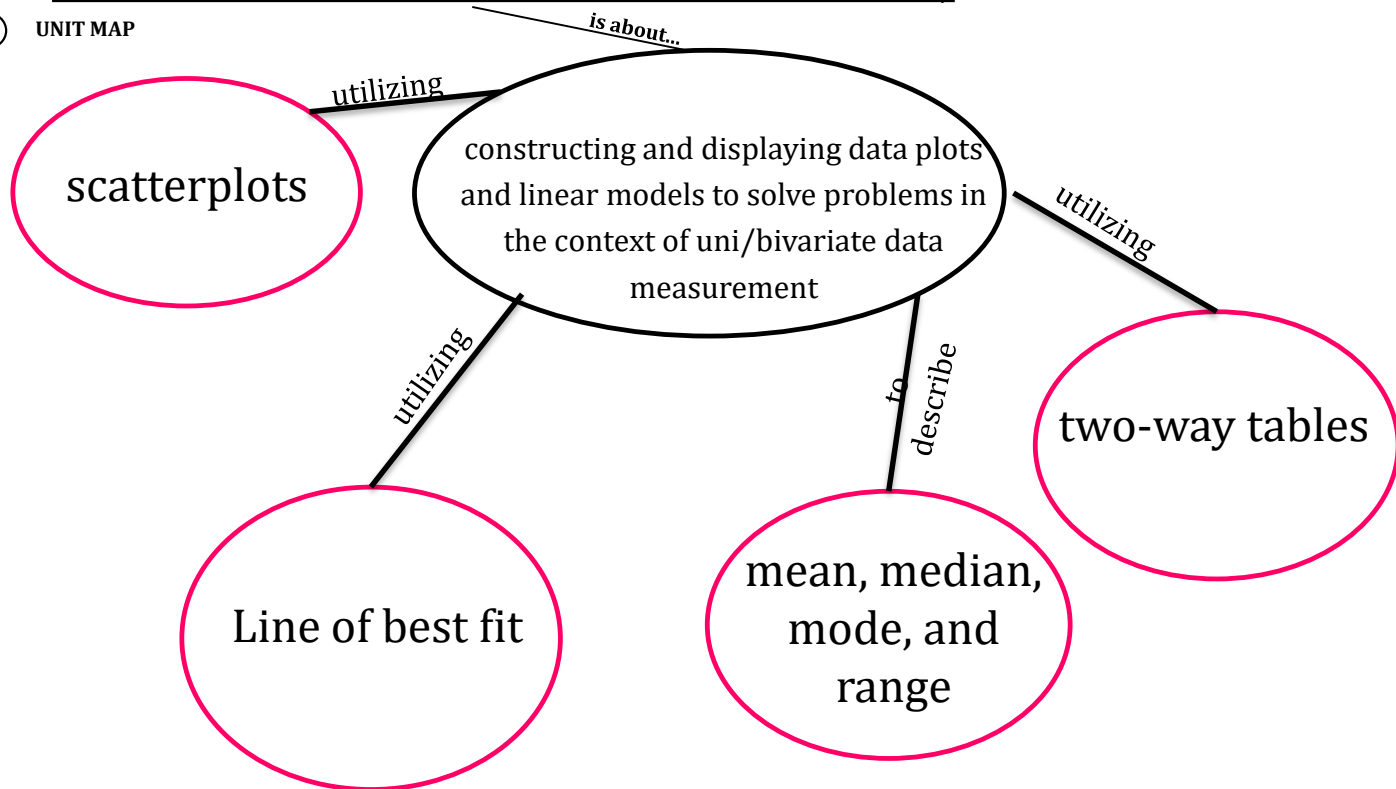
UNIT MAP

is about...

constructing and displaying data plots and linear models to solve problems in the context of uni/bivariate data measurement

utilizing

scatterplots

utilizing

two-way tables

utilizing

Line of best fit

to describe

mean, median, mode, and range